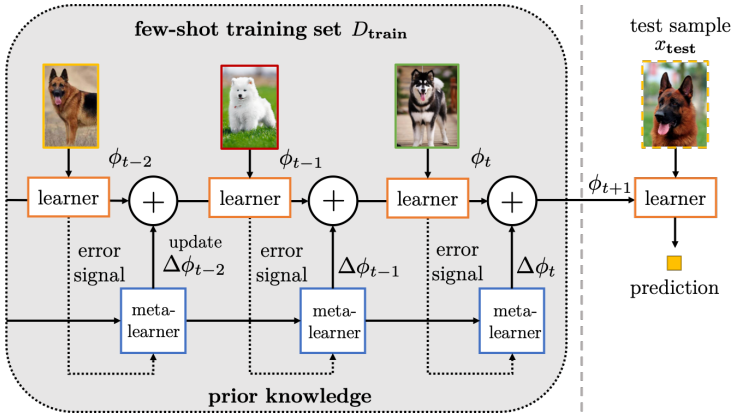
few-shot training set $D_{\mathbf{train}}$

test sample $x_{\mathbf{test}}$

$\phi_{t-2}$

$\phi_{t-1}$

$\phi_t$

learner

$+$

learner

$+$

learner

$+$

$\phi_{t+1}$

learner

error signal

update $\Delta\phi_{t-2}$

error signal

$\Delta\phi_{t-1}$

error signal

$\Delta\phi_t$

prediction

meta-learner

meta-learner

meta-learner

prior knowledge